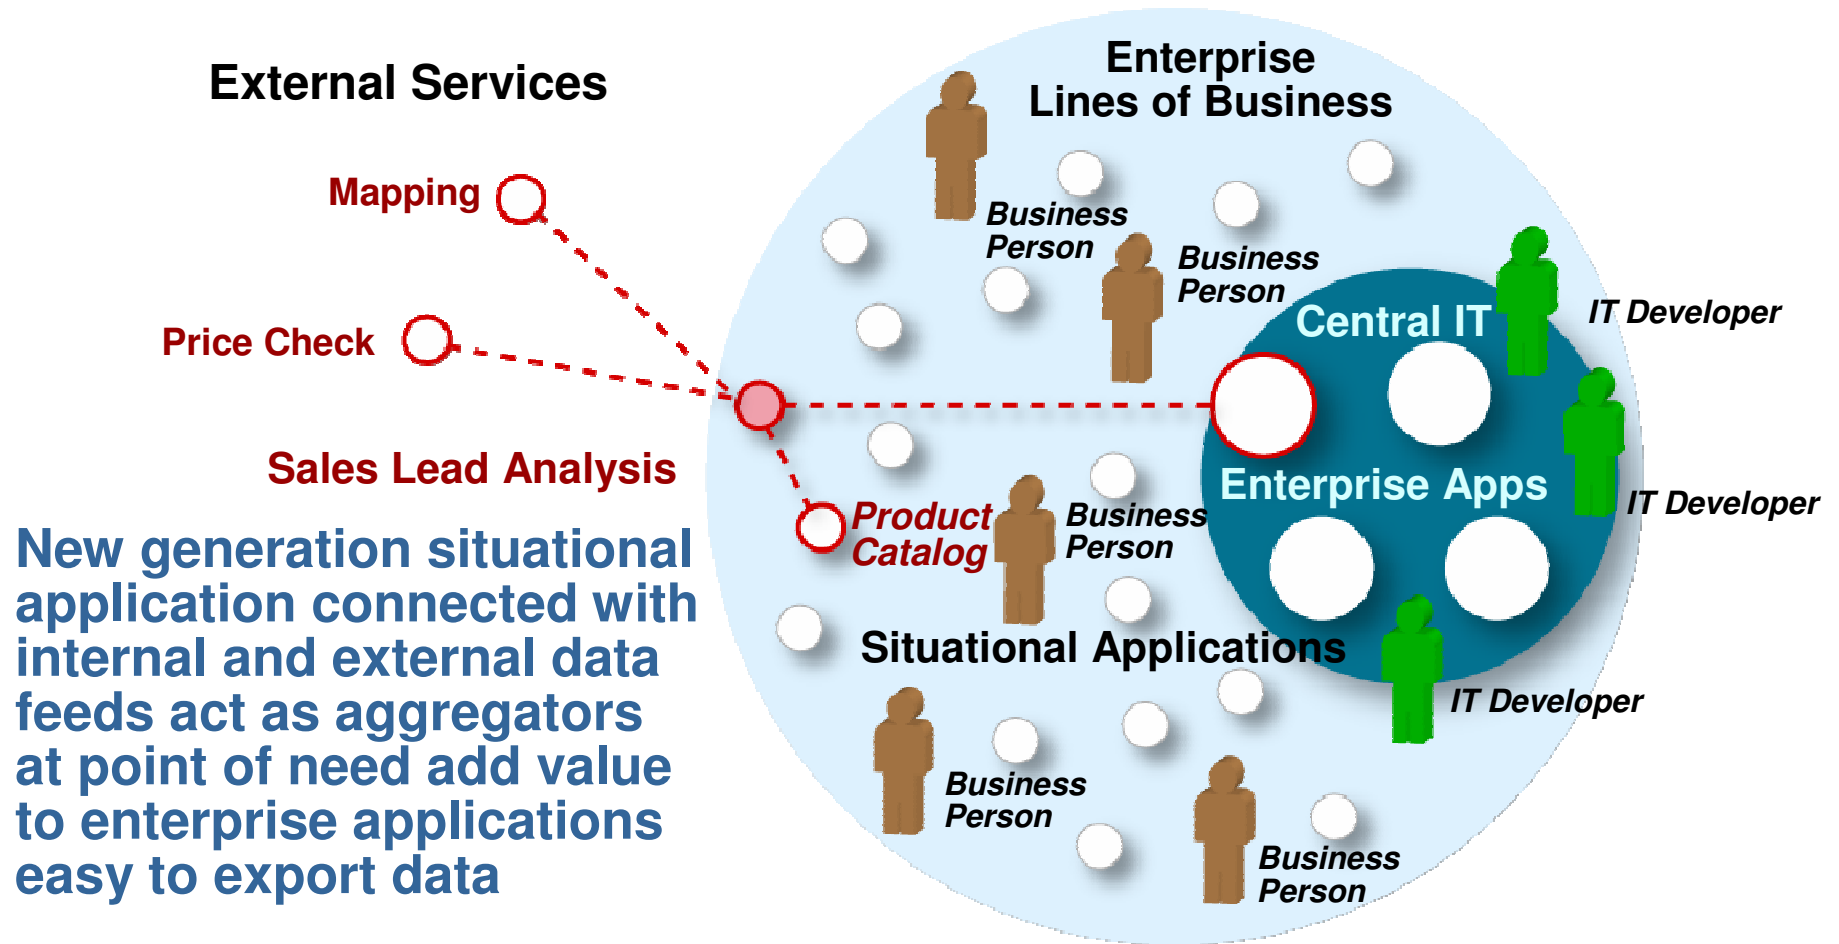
External Services

Mapping

Price Check

Sales Lead Analysis

New generation situational application connected with internal and external data feeds act as aggregators at point of need add value to enterprise applications easy to export data

Enterprise Lines of Business

Business Person

Business Person

Central IT

IT Developer

Enterprise Apps

IT Developer

Product Catalog

Business Person

Situational Applications

IT Developer

Business Person

Business Person